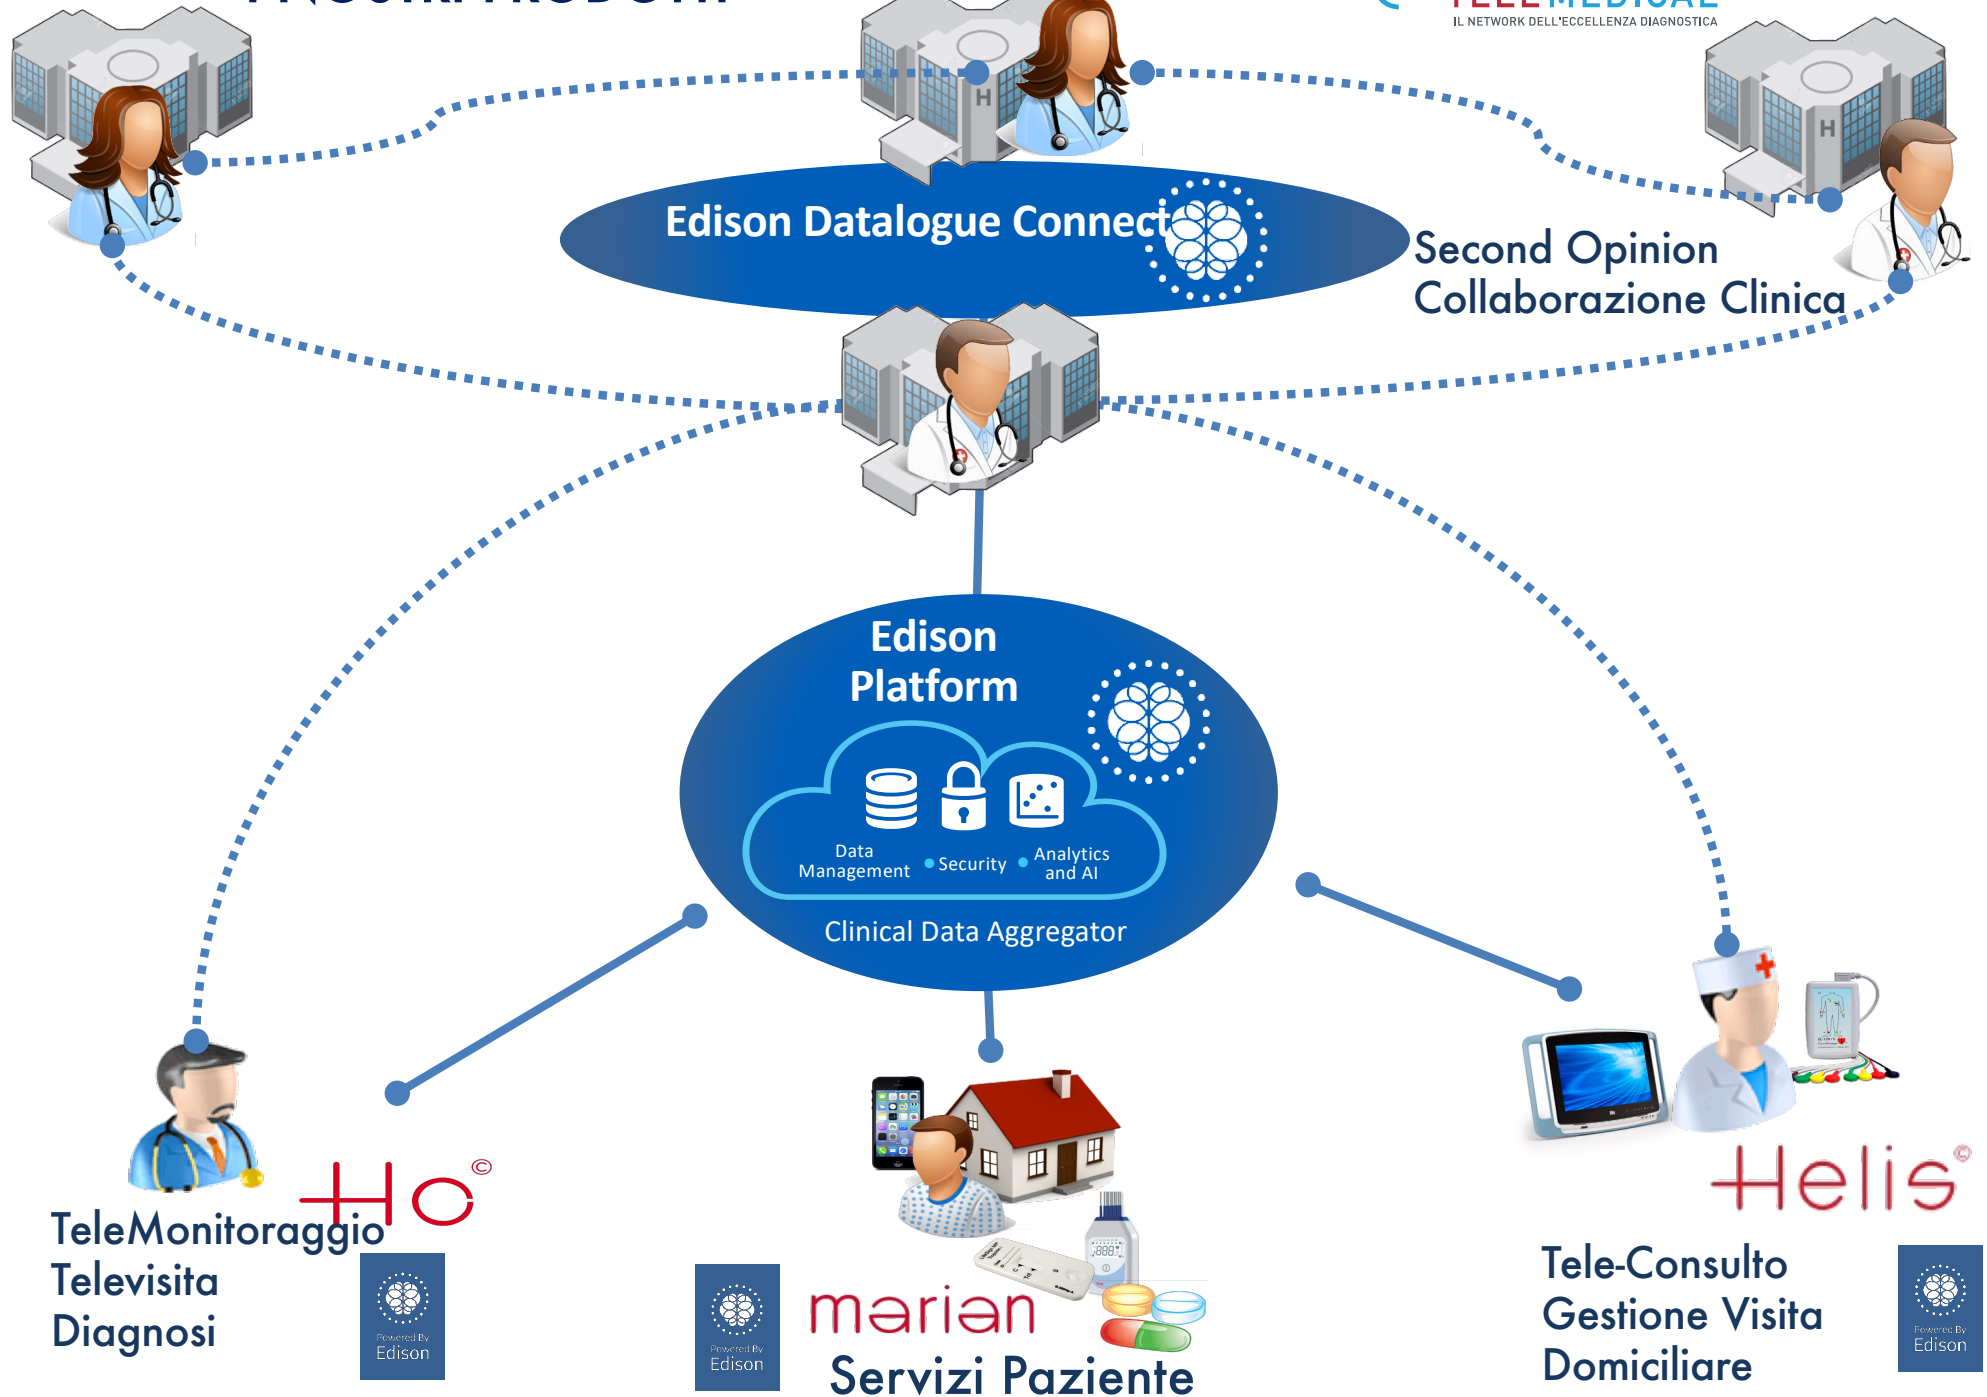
IL NETWORK DELL'ECCELLENZA DIAGNOSTICA

Edison Datalogue Connect

Second Opinion
Collaborazione Clinica

Edison Platform

Data Management • Security • Analytics and AI

Clinical Data Aggregator

TeleMonitoraggio
Televisita
Diagnosi

Ho©

Powered By Edison

Powered By Edison

marian

Servizi Paziente

Helis©

Tele-Consulto
Gestione Visita
Domiciliare

Powered By Edison